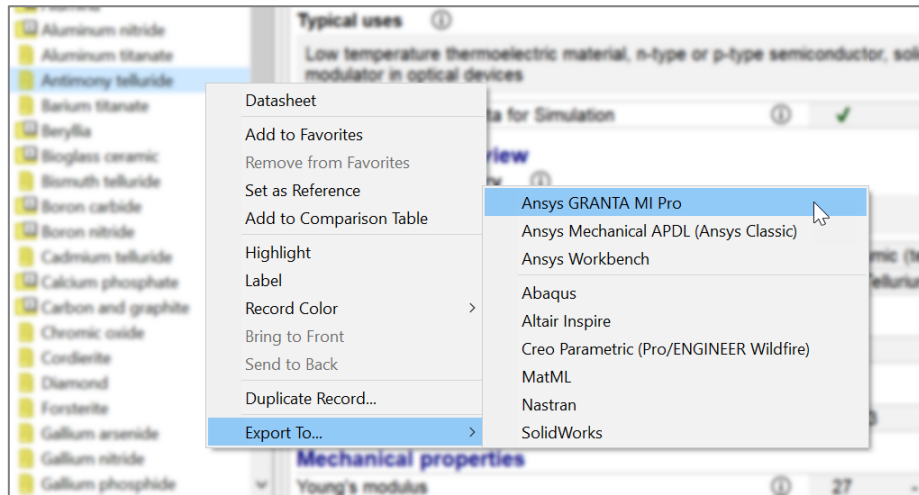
Aluminum nitride
Aluminum titanate
Antimony telluride
Barium titanate
Beryllia
Bioglass ceramic
Bismuth telluride
Boron carbide
Boron nitride
Cadmium telluride
Calcium phosphate
Carbon and graphite
Chromic oxide
Cordierite
Diamond
Forsterite
Gallium arsenide
Gallium nitride
Gallium phosphide

Typical uses ⓘ
Low temperature thermoelectric material, n-type or p-type semiconductor, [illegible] modulator in optical devices

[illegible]ta for Simulation ⓘ ✓

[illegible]view

Datasheet
Add to Favorites
Remove from Favorites
Set as Reference
Add to Comparison Table
Highlight
Label
Record Color
Bring to Front
Send to Back
Duplicate Record...
Export To...

Ansys GRANTA MI Pro
Ansys Mechanical APDL (Ansys Classic)
Ansys Workbench
Abaqus
Altair Inspire
Creo Parametric (Pro/ENGINEER Wildfire)
MatML
Nastran
SolidWorks

Mechanical properties
Young's modulus ⓘ 27